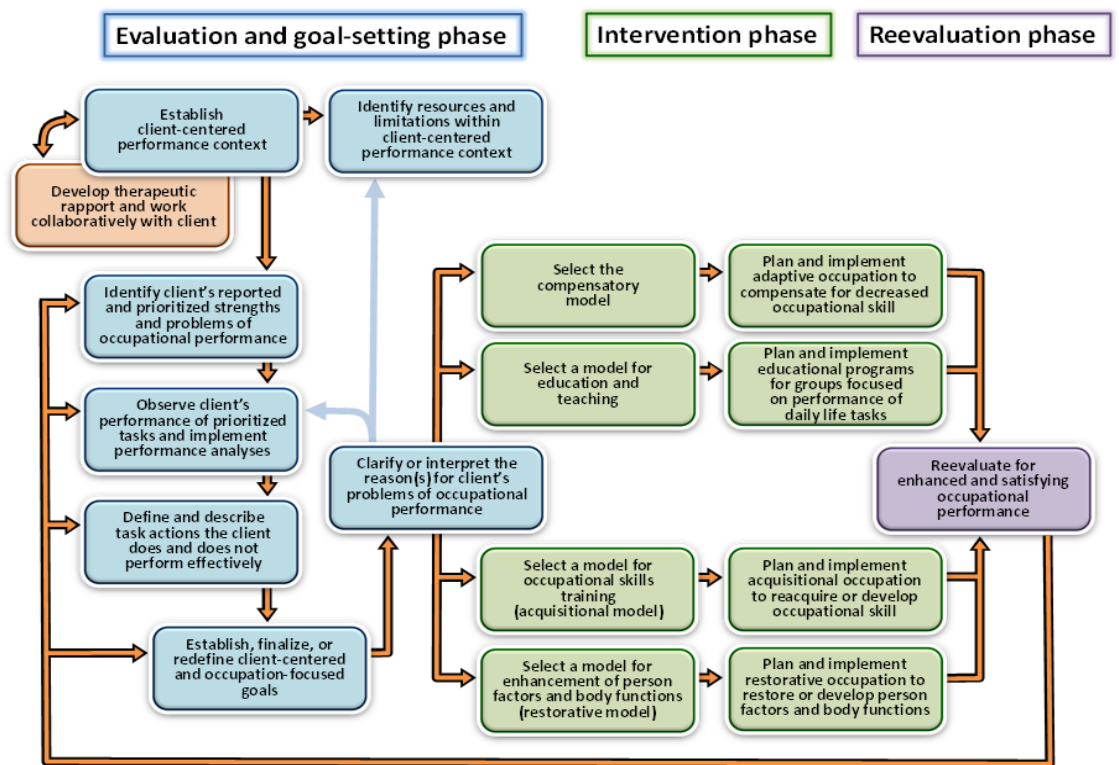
Evaluation and goal-setting phase

Intervention phase

Reevaluation phase

Establish client-centered performance context

Identify resources and limitations within client-centered performance context

Develop therapeutic rapport and work collaboratively with client

Identify client's reported and prioritized strengths and problems of occupational performance

Observe client's performance of prioritized tasks and implement performance analyses

Define and describe task actions the client does and does not perform effectively

Establish, finalize, or redefine client-centered and occupation-focused goals

Clarify or interpret the reason(s) for client's problems of occupational performance

Select the compensatory model

Plan and implement adaptive occupation to compensate for decreased occupational skill

Select a model for education and teaching

Plan and implement educational programs for groups focused on performance of daily life tasks

Reevaluate for enhanced and satisfying occupational performance

Select a model for occupational skills training (acquisitional model)

Plan and implement acquisitional occupation to reacquire or develop occupational skill

Select a model for enhancement of person factors and body functions (restorative model)

Plan and implement restorative occupation to restore or develop person factors and body functions